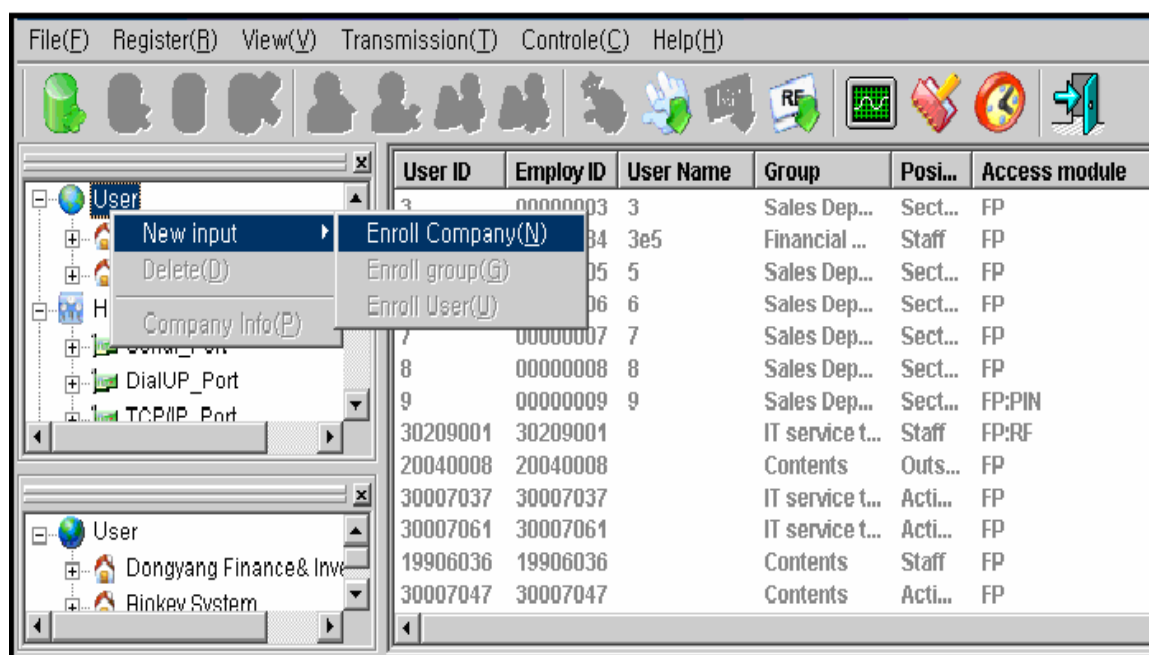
File(F) Register(R) View(V) Transmission(T) Controle(C) Help(H)

RF

User
H
New input
Delete(D)
Company Info(P)
Enroll Company(N)
Enroll group(G)
Enroll User(U)
DialUP_Port
TCP/IP_Port

User
Dongyang Finance& Inve
Binkey System

| User ID | Employ ID | User Name | Group | Posi... | Access module |
|---|---|---|---|---|---|
| 3 | 00000003 | 3 | Sales Dep... | Sect... | FP |
| | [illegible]84 | 3e5 | Financial ... | Staff | FP |
| | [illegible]05 | 5 | Sales Dep... | Sect... | FP |
| | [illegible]06 | 6 | Sales Dep... | Sect... | FP |
| 7 | 00000007 | 7 | Sales Dep... | Sect... | FP |
| 8 | 00000008 | 8 | Sales Dep... | Sect... | FP |
| 9 | 00000009 | 9 | Sales Dep... | Sect... | FP:PIN |
| 30209001 | 30209001 | | IT service t... | Staff | FP:RF |
| 20040008 | 20040008 | | Contents | Outs... | FP |
| 30007037 | 30007037 | | IT service t... | Acti... | FP |
| 30007061 | 30007061 | | IT service t... | Acti... | FP |
| 19906036 | 19906036 | | Contents | Staff | FP |
| 30007047 | 30007047 | | Contents | Acti... | FP |